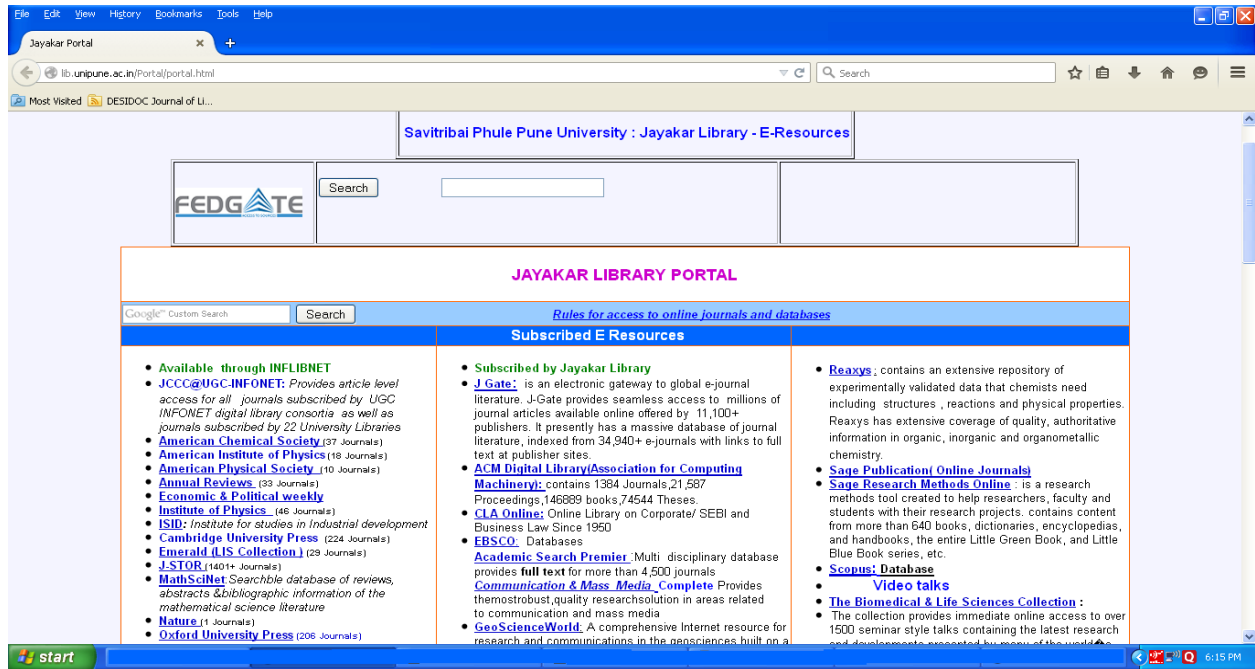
File Edit View History Bookmarks Tools Help

Jayakar Portal

lib.unipune.ac.in/Portal/portal.html

Search

Most Visited DESIDOC Journal of Li...

Savitribai Phule Pune University : Jayakar Library - E-Resources

FEDGATE

Search

JAYAKAR LIBRARY PORTAL

Google Custom Search

Search

Rules for access to online journals and databases

Subscribed E Resources

- Available through INFLIBNET
- JCCC@UGC-INFONET: Provides article level access for all journals subscribed by UGC INFONET digital library consortia as well as journals subscribed by 22 University Libraries
- American Chemical Society (37 Journals)
- American Institute of Physics (18 Journals)
- American Physical Society (10 Journals)
- Annual Reviews (33 Journals)
- Economic & Political weekly
- Institute of Physics (46 Journals)
- ISID: Institute for studies in Industrial development
- Cambridge University Press (224 Journals)
- Emerald (LIS Collection) (29 Journals)
- J-STOR (1401+ Journals)
- MathSciNet: Searchble database of reviews, abstracts &bibliographic information of the mathematical science literature
- Nature (1 Journals)
- Oxford University Press (206 Journals)

- Subscribed by Jayakar Library
- J Gate: is an electronic gateway to global e-journal literature. J-Gate provides seamless access to millions of journal articles available online offered by 11,100+ publishers. It presently has a massive database of journal literature, indexed from 34,940+ e-journals with links to full text at publisher sites.
- ACM Digital Library(Association for Computing Machinery): contains 1384 Journals,21,587 Proceedings,146889 books,74544 Theses.
- CLA Online: Online Library on Corporate/ SEBI and Business Law Since 1950
- EBSCO: Databases
Academic Search Premier :Multi disciplinary database provides full text for more than 4,500 journals
Communication & Mass Media Complete Provides themostrobust,quality researchsolution in areas related to communication and mass media
- GeoScienceWorld: A comprehensive Internet resource for research and communications in the geosciences built on a

- Reaxys : contains an extensive repository of experimentally validated data that chemists need including structures , reactions and physical properties. Reaxys has extensive coverage of quality, authoritative information in organic, inorganic and organometallic chemistry.
- Sage Publication( Online Journals)
- Sage Research Methods Online : is a research methods tool created to help researchers, faculty and students with their research projects. contains content from more than 640 books, dictionaries, encyclopedias, and handbooks, the entire Little Green Book, and Little Blue Book series, etc.
- Scopus: Database
- Video talks
- The Biomedical & Life Sciences Collection :
- The collection provides immediate online access to over 1500 seminar style talks containing the latest research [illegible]

start

6:15 PM